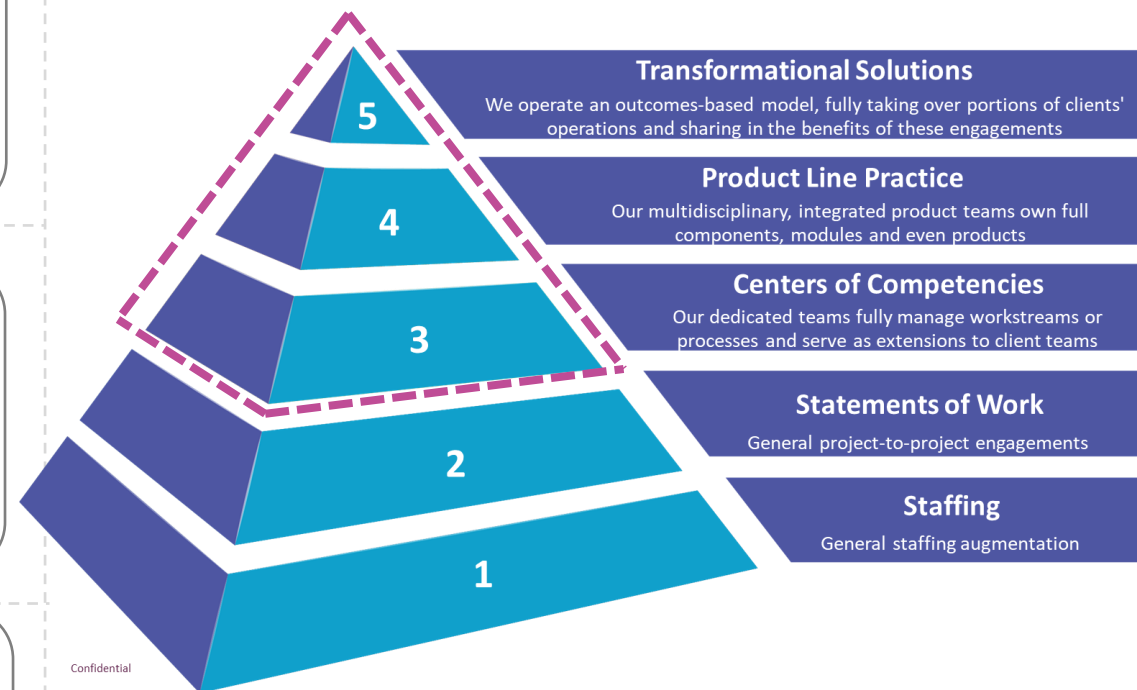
5

Transformational Solutions

We operate an outcomes-based model, fully taking over portions of clients' operations and sharing in the benefits of these engagements

4

Product Line Practice

Our multidisciplinary, integrated product teams own full components, modules and even products

3

Centers of Competencies

Our dedicated teams fully manage workstreams or processes and serve as extensions to client teams

2

Statements of Work

General project-to-project engagements

1

Staffing

General staffing augmentation

Confidential